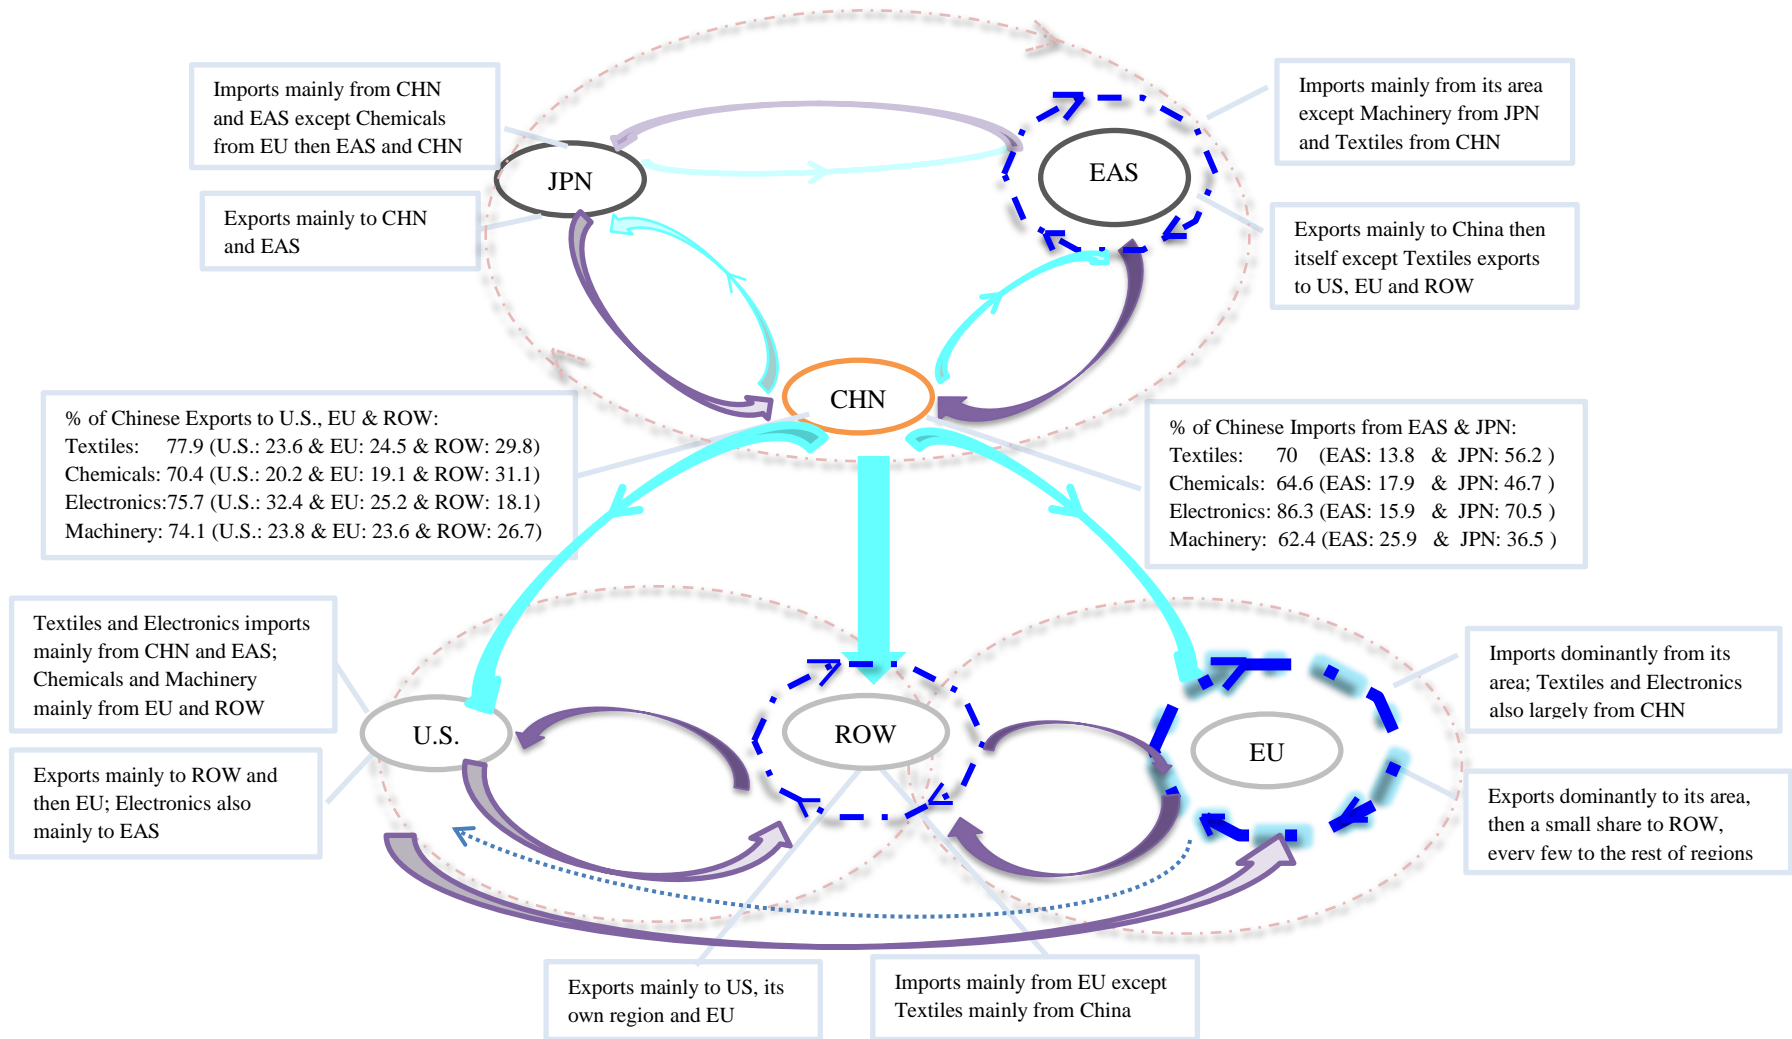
Imports mainly from CHN and EAS except Chemicals from EU then EAS and CHN

Imports mainly from its area except Machinery from JPN and Textiles from CHN

JPN

EAS

Exports mainly to CHN and EAS

Exports mainly to China then itself except Textiles exports to US, EU and ROW

CHN

% of Chinese Exports to U.S., EU & ROW:
Textiles: 77.9 (U.S.: 23.6 & EU: 24.5 & ROW: 29.8)
Chemicals: 70.4 (U.S.: 20.2 & EU: 19.1 & ROW: 31.1)
Electronics:75.7 (U.S.: 32.4 & EU: 25.2 & ROW: 18.1)
Machinery: 74.1 (U.S.: 23.8 & EU: 23.6 & ROW: 26.7)

% of Chinese Imports from EAS & JPN:
Textiles: 70 (EAS: 13.8 & JPN: 56.2 )
Chemicals: 64.6 (EAS: 17.9 & JPN: 46.7 )
Electronics: 86.3 (EAS: 15.9 & JPN: 70.5 )
Machinery: 62.4 (EAS: 25.9 & JPN: 36.5 )

Textiles and Electronics imports mainly from CHN and EAS; Chemicals and Machinery mainly from EU and ROW

Imports dominantly from its area; Textiles and Electronics also largely from CHN

U.S.

ROW

EU

Exports mainly to ROW and then EU; Electronics also mainly to EAS

Exports dominantly to its area, then a small share to ROW, every few to the rest of regions

Exports mainly to US, its own region and EU

Imports mainly from EU except Textiles mainly from China